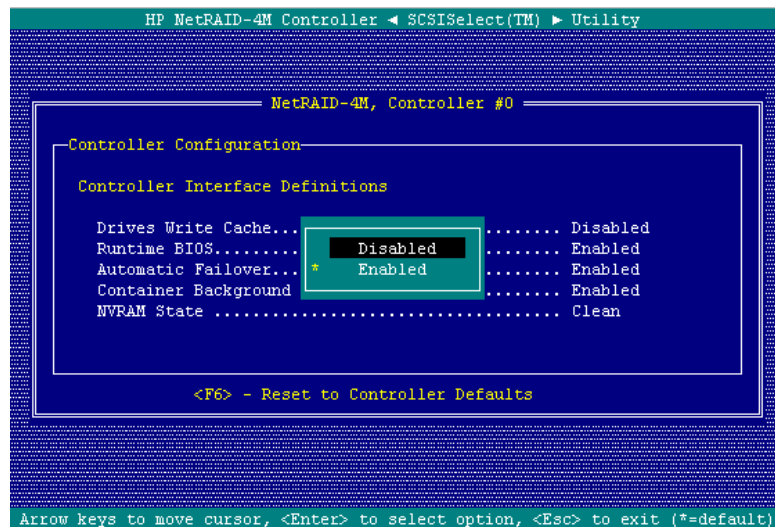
HP NetRAID-4M Controller ◄ SCSISelect(TM) ► Utility

NetRAID-4M, Controller #0

Controller Configuration

Controller Interface Definitions

Drives Write Cache... ........ Disabled
Runtime BIOS......... ........ Enabled
Automatic Failover... ........ Enabled
Container Background ........ Enabled
NVRAM State .................................. Clean

Disabled
* Enabled

<F6> - Reset to Controller Defaults

Arrow keys to move cursor, <Enter> to select option, <Esc> to exit (*=default)